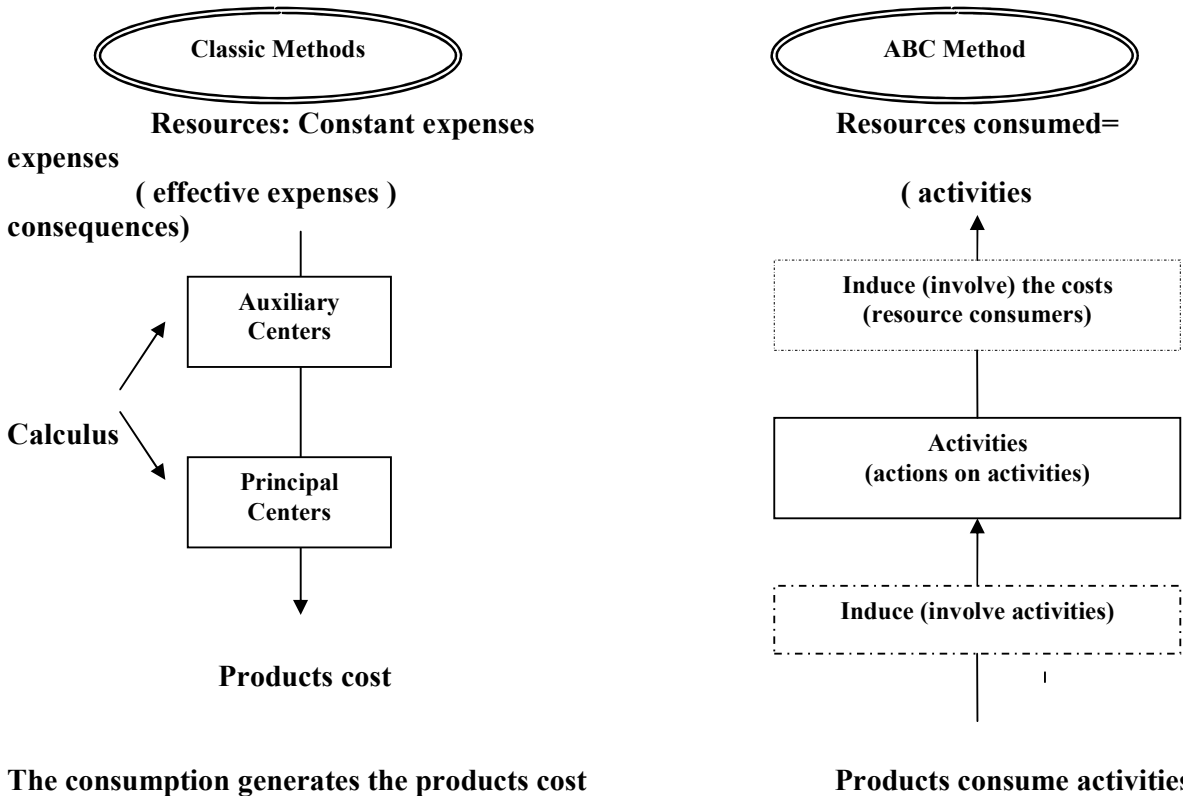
Classic Methods

ABC Method

Resources: Constant expenses

Resources consumed=

expenses

( effective expenses )

( activities

consequences)

Auxiliary Centers

Induce (involve) the costs (resource consumers)

Calculus

Principal Centers

Activities (actions on activities)

Induce (involve activities)

Products cost

The consumption generates the products cost

Products consume activities